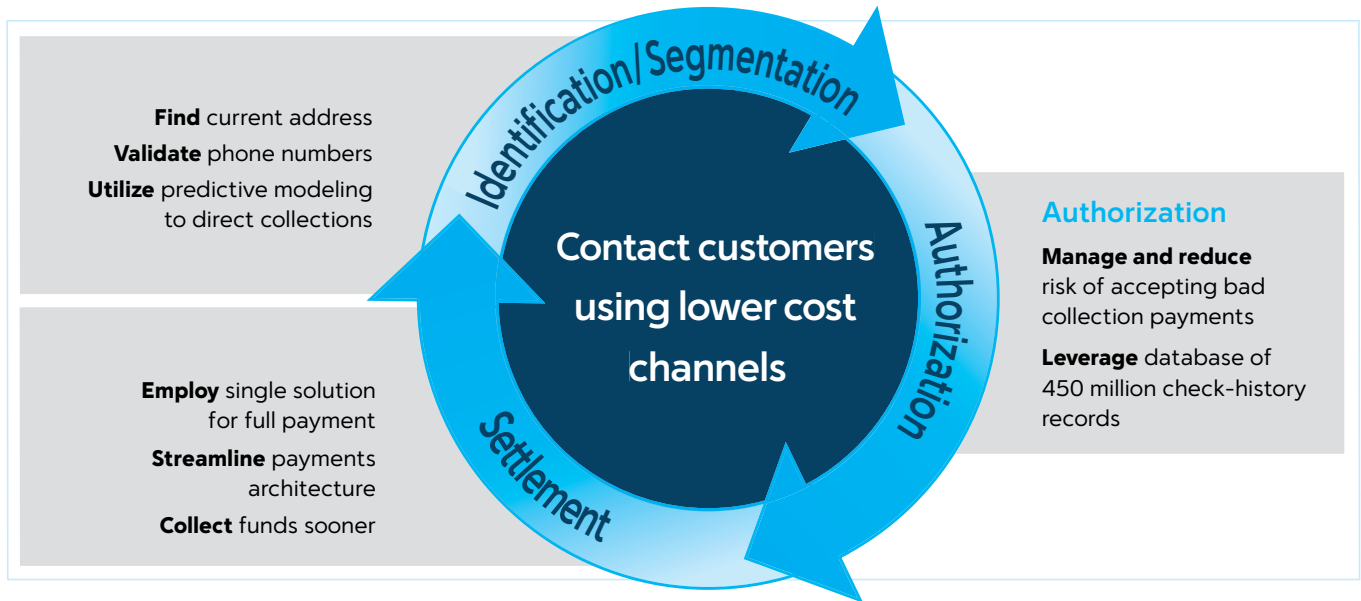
Identification/Segmentation

Find current address
Validate phone numbers
Utilize predictive modeling to direct collections

Contact customers using lower cost channels

Authorization

Authorization

Manage and reduce risk of accepting bad collection payments

Leverage database of 450 million check-history records

Settlement

Employ single solution for full payment

Streamline payments architecture

Collect funds sooner